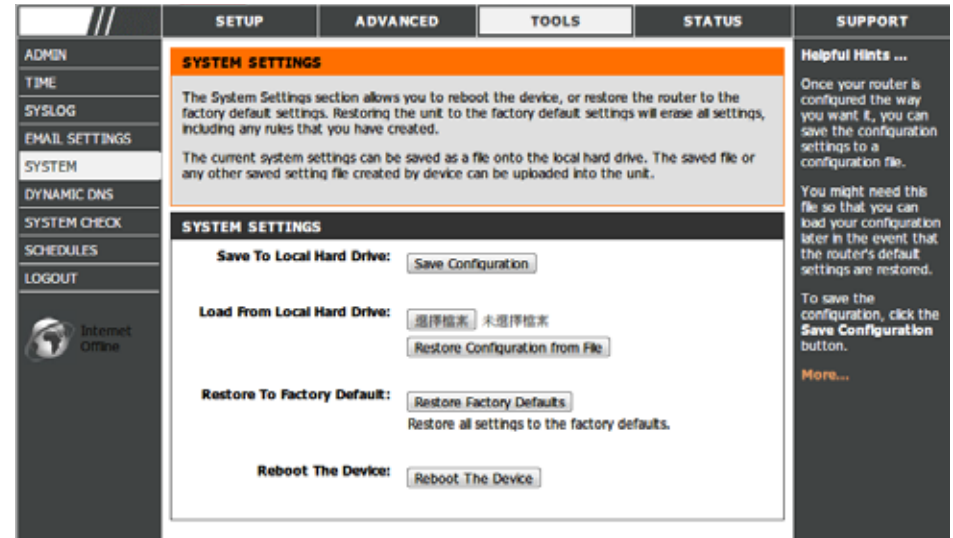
SETUP | ADVANCED | TOOLS | STATUS | SUPPORT

ADMIN
TIME
SYSLOG
EMAIL SETTINGS
SYSTEM
DYNAMIC DNS
SYSTEM CHECK
SCHEDULES
LOGOUT

Internet Offline

SYSTEM SETTINGS

The System Settings section allows you to reboot the device, or restore the router to the factory default settings. Restoring the unit to the factory default settings will erase all settings, including any rules that you have created.

The current system settings can be saved as a file onto the local hard drive. The saved file or any other saved setting file created by device can be uploaded into the unit.

SYSTEM SETTINGS

Save To Local Hard Drive: Save Configuration

Load From Local Hard Drive: 選擇檔案 未選擇檔案
Restore Configuration from File

Restore To Factory Default: Restore Factory Defaults
Restore all settings to the factory defaults.

Reboot The Device: Reboot The Device

Helpful Hints ...

Once your router is configured the way you want it, you can save the configuration settings to a configuration file.

You might need this file so that you can load your configuration later in the event that the router's default settings are restored.

To save the configuration, click the Save Configuration button.

More...